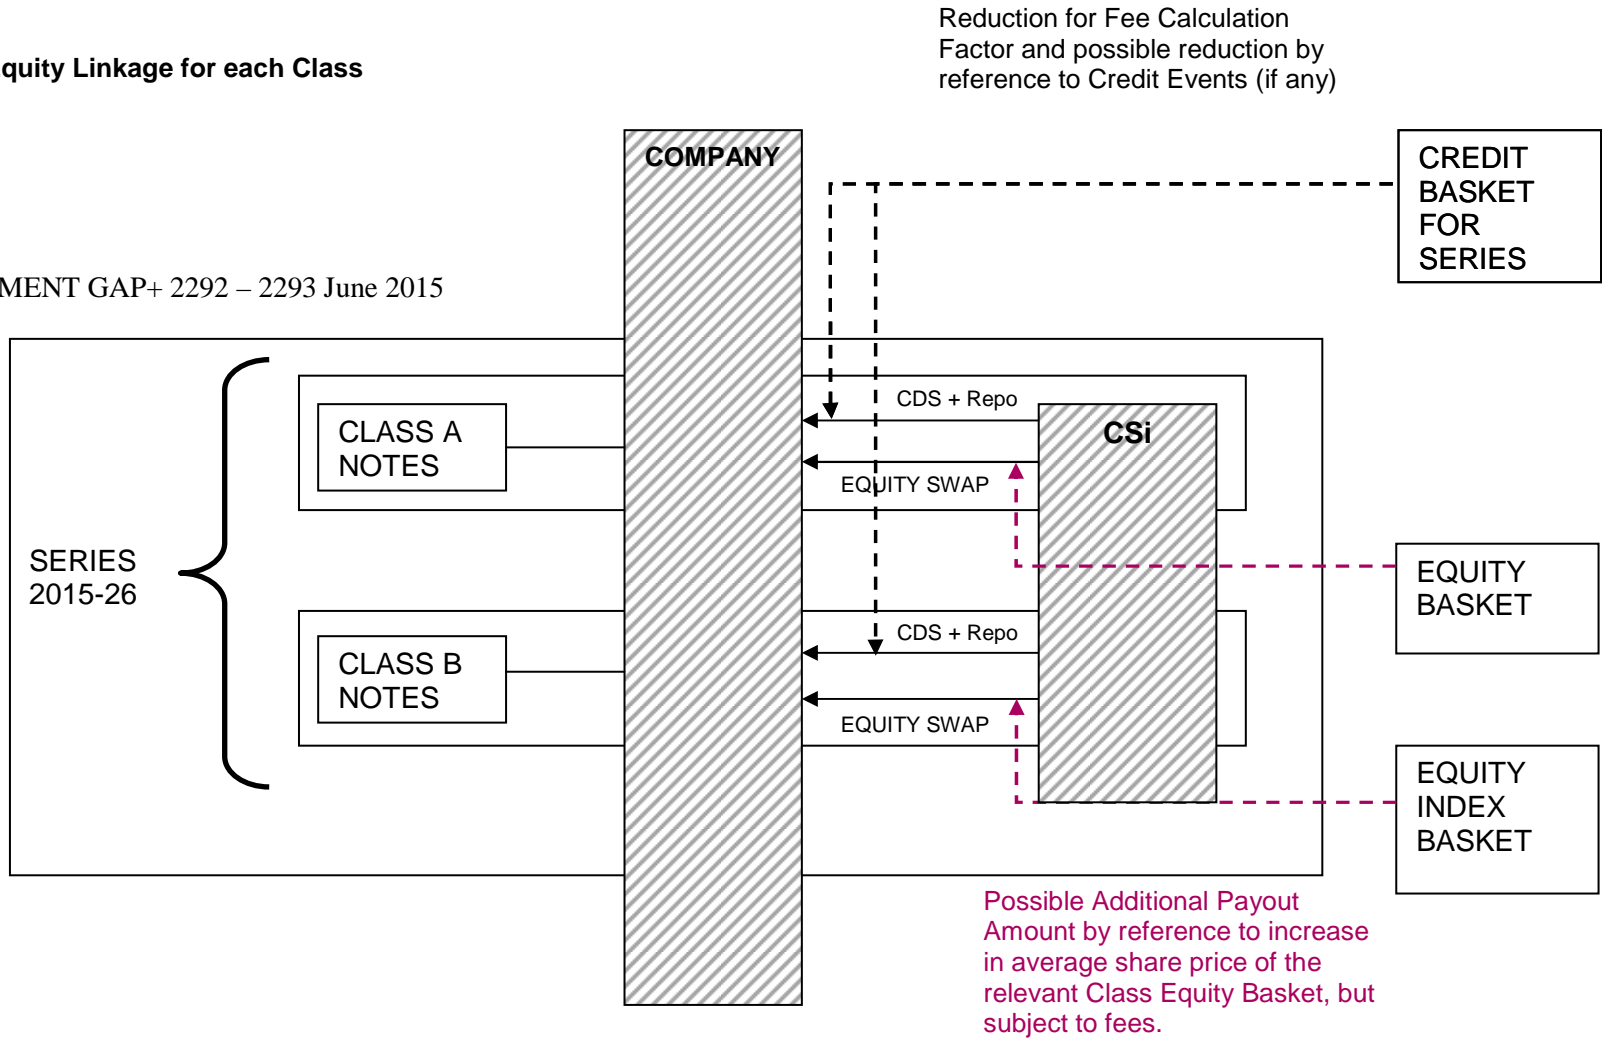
quity Linkage for each Class

Reduction for Fee Calculation Factor and possible reduction by reference to Credit Events (if any)

COMPANY

CREDIT BASKET FOR SERIES

MENT GAP+ 2292 – 2293 June 2015

CDS + Repo

CLASS A NOTES

CSi

EQUITY SWAP

SERIES 2015-26

EQUITY BASKET

CDS + Repo

CLASS B NOTES

EQUITY SWAP

EQUITY INDEX BASKET

Possible Additional Payout Amount by reference to increase in average share price of the relevant Class Equity Basket, but subject to fees.